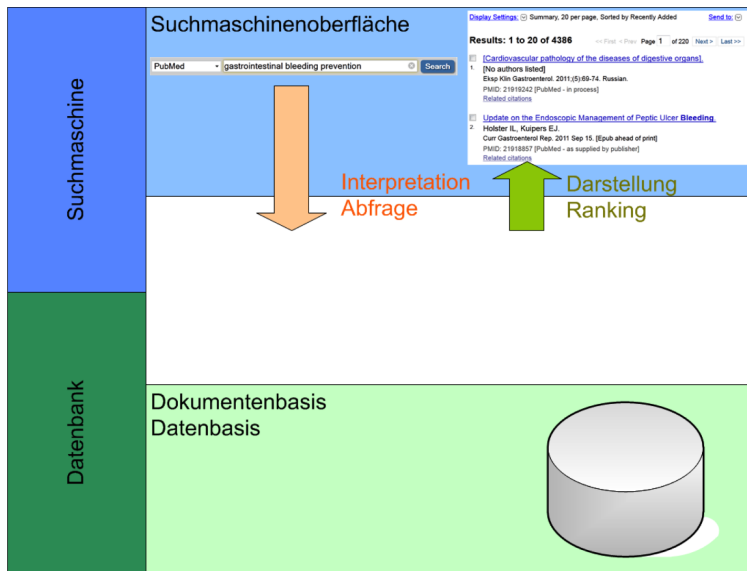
Suchmaschine

Suchmaschinenoberfläche

PubMed gastrointestinal bleeding prevention Search

Display Settings: Summary, 20 per page, Sorted by Recently Added Send to:

Results: 1 to 20 of 4386 << First < Prev Page 1 of 220 Next > Last >>

1. [Cardiovascular pathology of the diseases of digestive organs].
[No authors listed]
Eksp Klin Gastroenterol. 2011;(5):69-74. Russian.
PMID: 21919242 [PubMed - in process]
Related citations

2. Update on the Endoscopic Management of Peptic Ulcer Bleeding.
Holster IL, Kuipers EJ.
Curr Gastroenterol Rep. 2011 Sep 15. [Epub ahead of print]
PMID: 21918857 [PubMed - as supplied by publisher]
Related citations

Interpretation
Abfrage

Darstellung
Ranking

Datenbank

Dokumentenbasis
Datenbasis